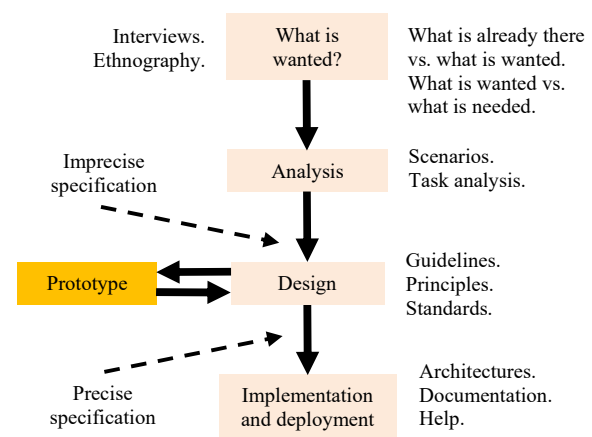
Interviews.
Ethnography.

What is wanted?

What is already there vs. what is wanted.
What is wanted vs. what is needed.

Imprecise specification

Analysis

Scenarios.
Task analysis.

Prototype

Design

Guidelines.
Principles.
Standards.

Precise specification

Implementation and deployment

Architectures.
Documentation.
Help.